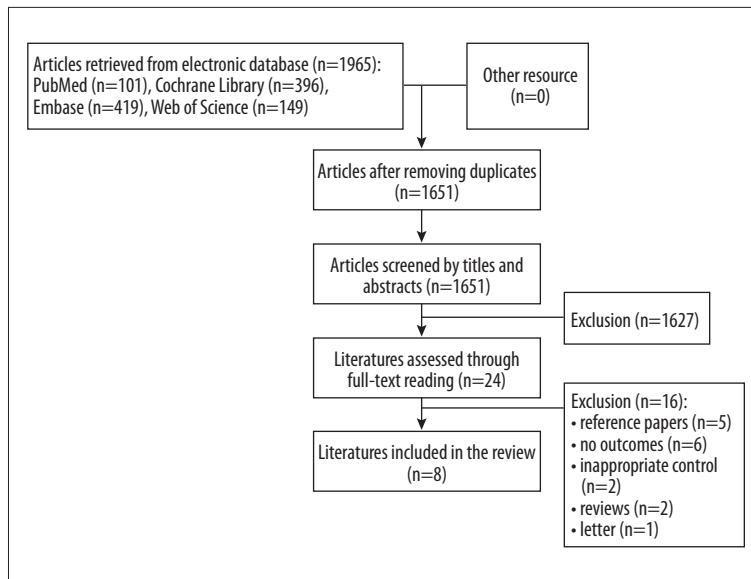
Articles retrieved from electronic database (n=1965): PubMed (n=101), Cochrane Library (n=396), Embase (n=419), Web of Science (n=149)

Other resource (n=0)

Articles after removing duplicates (n=1651)

Articles screened by titles and abstracts (n=1651)

Exclusion (n=1627)

Literatures assessed through full-text reading (n=24)

Exclusion (n=16):
• reference papers (n=5)
• no outcomes (n=6)
• inappropriate control (n=2)
• reviews (n=2)
• letter (n=1)

Literatures included in the review (n=8)